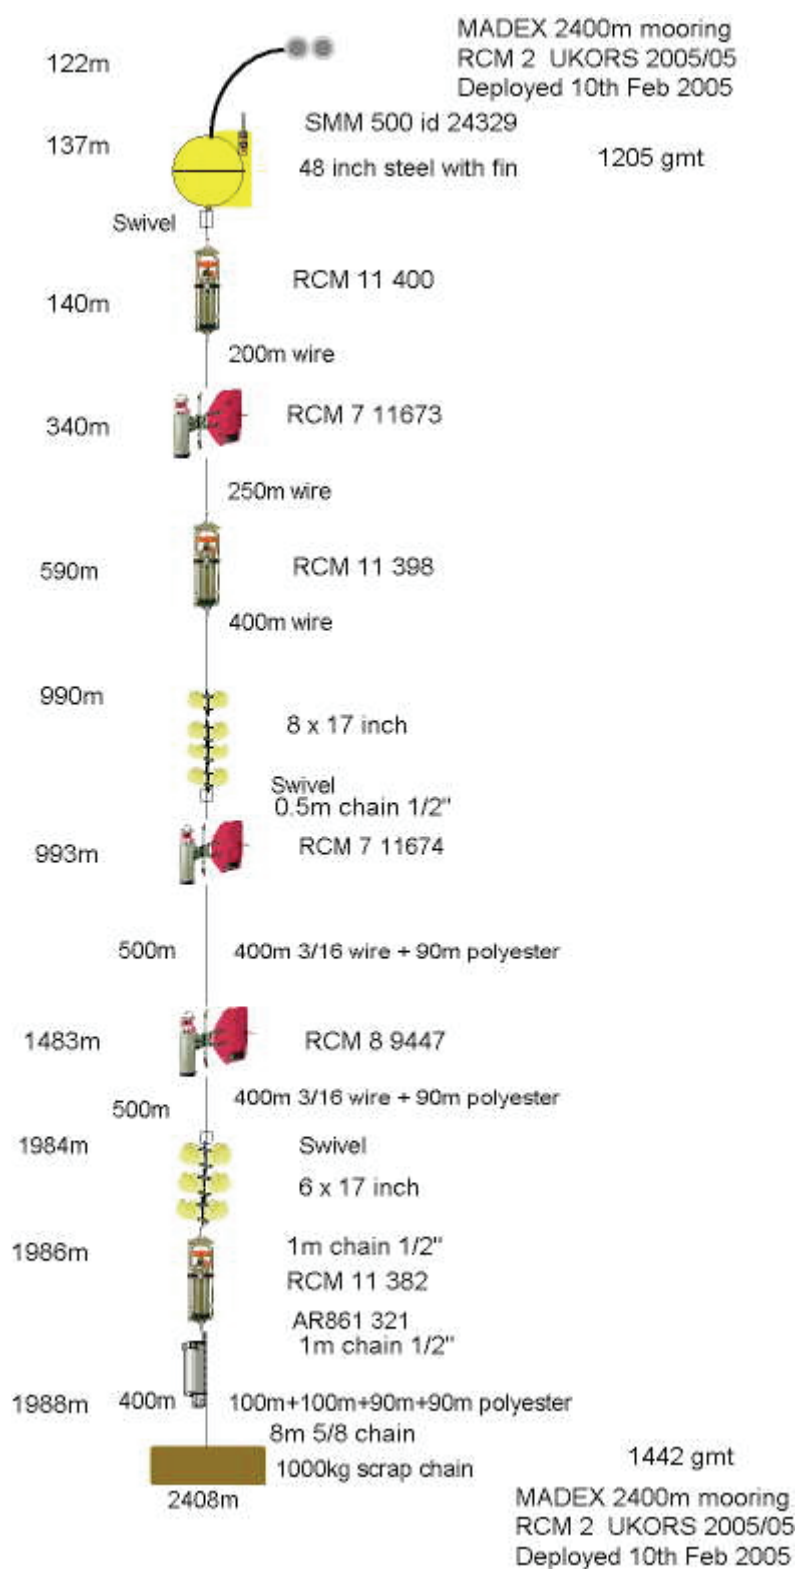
MADEX 2400m mooring
RCM 2 UKORS 2005/05
Deployed 10th Feb 2005

122m

137m

SMM 500 id 24329

48 inch steel with fin

1205 gmt

Swivel

140m

RCM 11 400

200m wire

340m

RCM 7 11673

250m wire

590m

RCM 11 398

400m wire

990m

8 x 17 inch

Swivel
0.5m chain 1/2"

993m

RCM 7 11674

500m

400m 3/16 wire + 90m polyester

1483m

RCM 8 9447

500m

400m 3/16 wire + 90m polyester

1984m

Swivel

6 x 17 inch

1986m

1m chain 1/2"
RCM 11 382

AR861 321
1m chain 1/2"

1988m

400m

100m+100m+90m+90m polyester

8m 5/8 chain

1000kg scrap chain

1442 gmt

2408m

MADEX 2400m mooring
RCM 2 UKORS 2005/05
Deployed 10th Feb 2005